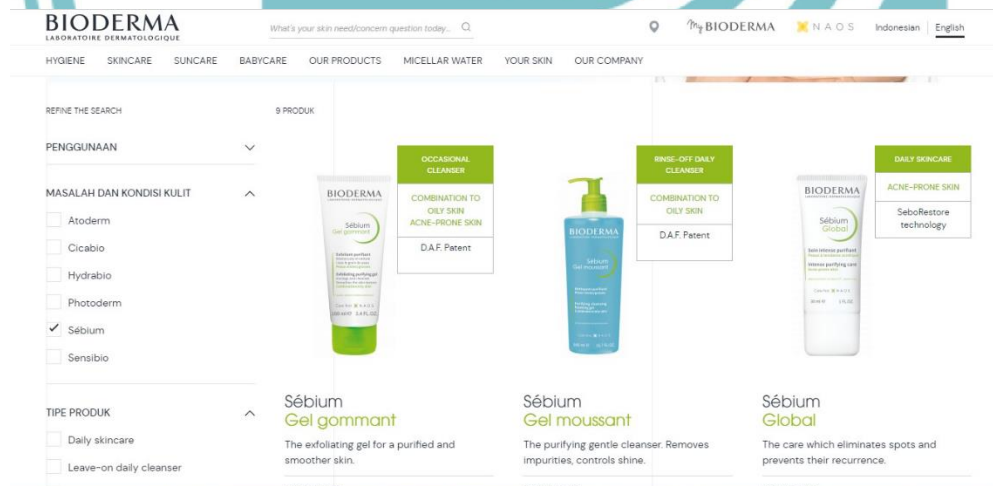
BIODERMA
LABORATOIRE DERMATOLOGIQUE

What's your skin need/concern question today...

My BIODERMA NAOS Indonesian English

HYGIENE SKINCARE SUNCARE BABYCARE OUR PRODUCTS MICELLAR WATER YOUR SKIN OUR COMPANY

REFINE THE SEARCH

PENGGUNAAN

MASALAH DAN KONDISI KULIT

Atoderm
Cicabio
Hydrabio
Photoderm
Sébium
Sensibio

TIPE PRODUK

Daily skincare
Leave-on daily cleanser

9 PRODUK

OCCASIONAL CLEANSER
COMBINATION TO OILY SKIN ACNE-PRONE SKIN
D.A.F. Patent

BIODERMA
Sébium
Gel gommant

Sébium
Gel gommant
The exfoliating gel for a purified and smoother skin.

RINSE-OFF DAILY CLEANSER
COMBINATION TO OILY SKIN
D.A.F. Patent

BIODERMA
Sébium
Gel moussant

Sébium
Gel moussant
The purifying gentle cleanser. Removes impurities, controls shine.

DAILY SKINCARE
ACNE-PRONE SKIN
SeboRestore technology

BIODERMA
Sébium
Global

Sébium
Global
The care which eliminates spots and prevents their recurrence.